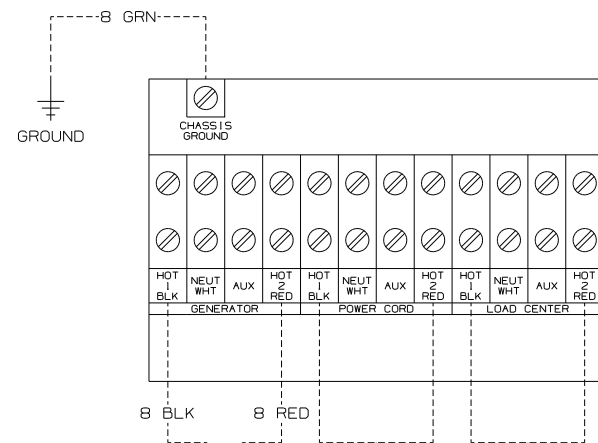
8 GRN

GROUND

CHASSIS GROUND

HOT 1 BLK | NEUT WHT | AUX | HOT 2 RED | HOT 1 BLK | NEUT WHT | AUX | HOT 2 RED | HOT 1 BLK | NEUT WHT | AUX | HOT 2 RED

GENERATOR

POWER CORD

LOAD CENTER

8 BLK

8 RED